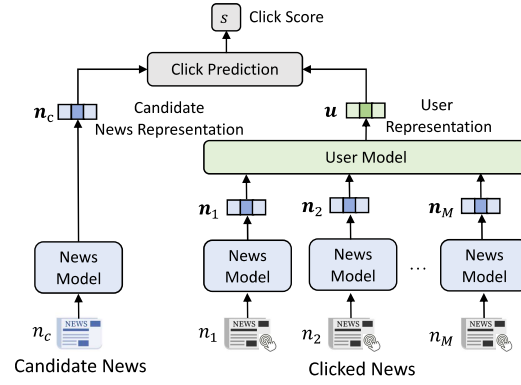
$s$ Click Score

Click Prediction

$\boldsymbol{n}_c$ Candidate News Representation

$\boldsymbol{u}$ User Representation

User Model

$\boldsymbol{n}_1$ $\boldsymbol{n}_2$ $\boldsymbol{n}_M$

News Model

News Model

News Model

… News Model

$n_c$ NEWS

$n_1$ NEWS $n_2$ NEWS $n_M$ NEWS

Candidate News

Clicked News